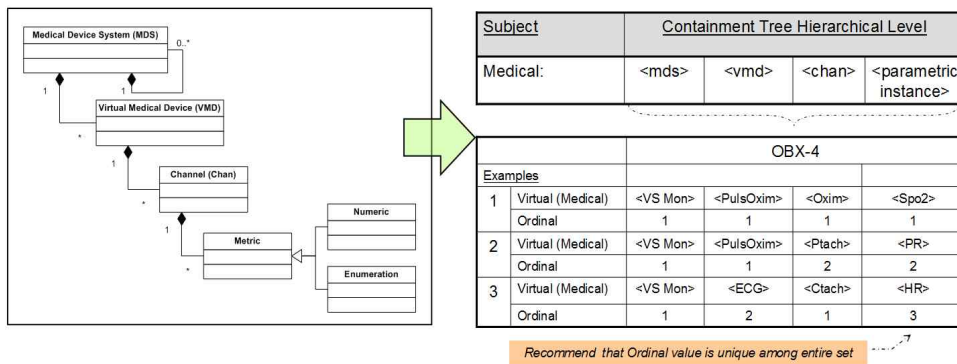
Medical Device System (MDS)

0..*

1

1

Virtual Medical Device (VMD)

*

1

Channel (Chan)

*

1

Metric

*

Numeric

Enumeration

| Subject | Containment Tree Hierarchical Level | | | |
|---|---|---|---|---|
| Medical: | <mds> | <vmd> | <chan> | <parametric instance> |

| | | OBX-4 | | | |
|---|---|---|---|---|---|
| Examples | | | | | |
| 1 | Virtual (Medical) | <VS Mon> | <PulsOxim> | <Oxim> | <Spo2> |
| | Ordinal | 1 | 1 | 1 | 1 |
| 2 | Virtual (Medical) | <VS Mon> | <PulsOxim> | <Ptach> | <PR> |
| | Ordinal | 1 | 1 | 2 | 2 |
| 3 | Virtual (Medical) | <VS Mon> | <ECG> | <Ctach> | <HR> |
| | Ordinal | 1 | 2 | 1 | 3 |

Recommend that Ordinal value is unique among entire set